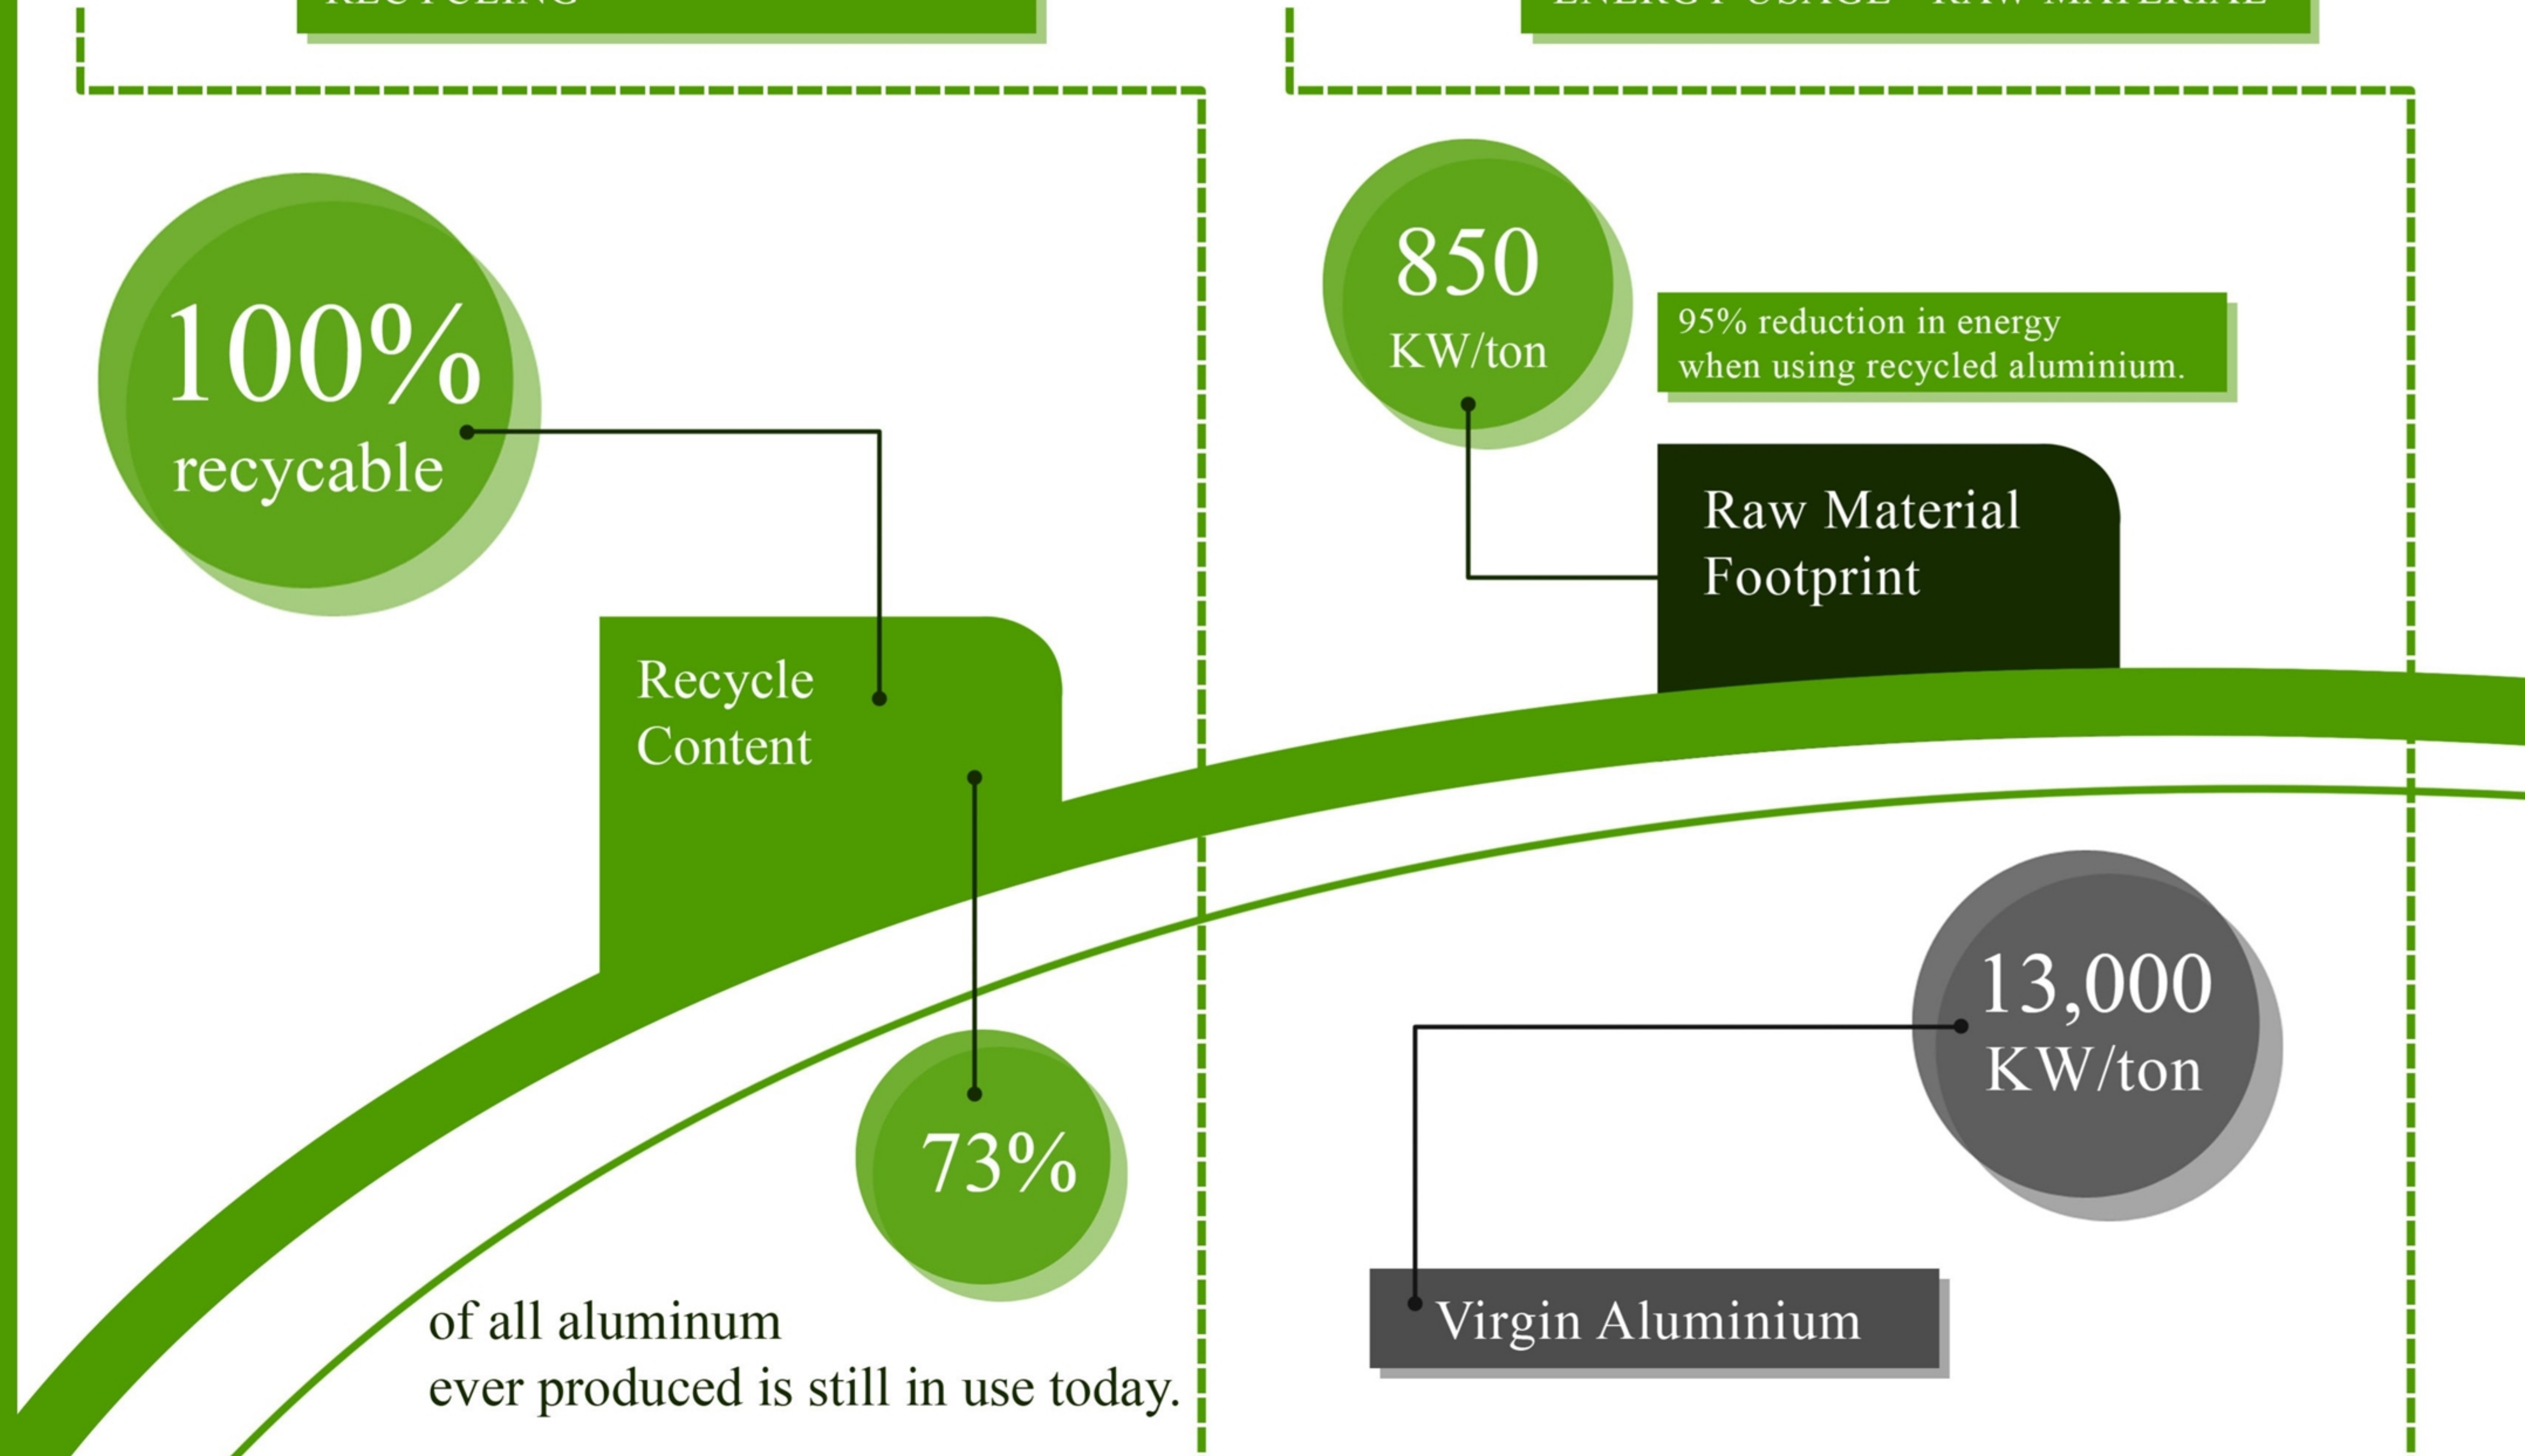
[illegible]

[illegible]

100%
recyclable

Recycle
Content

73%

of all aluminum
ever produced is still in use today.

850
KW/ton

95% reduction in energy
when using recycled aluminium.

Raw Material
Footprint

13,000
KW/ton

Virgin Aluminium